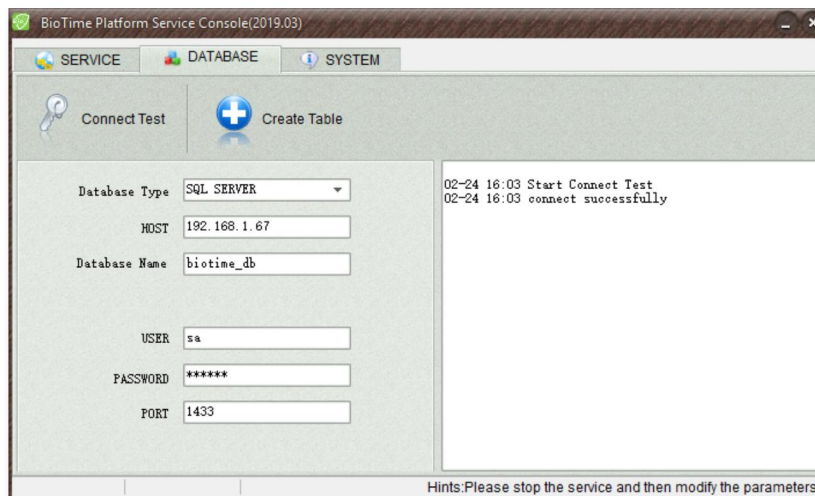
BioTime Platform Service Console(2019.03)

SERVICE
DATABASE
SYSTEM

Connect Test
Create Table

Database Type SQL SERVER
HOST 192.168.1.67
Database Name biotime_db
USER sa
PASSWORD ******
PORT 1433

02-24 16:03 Start Connect Test
02-24 16:03 connect successfully

Hints:Please stop the service and then modify the parameters